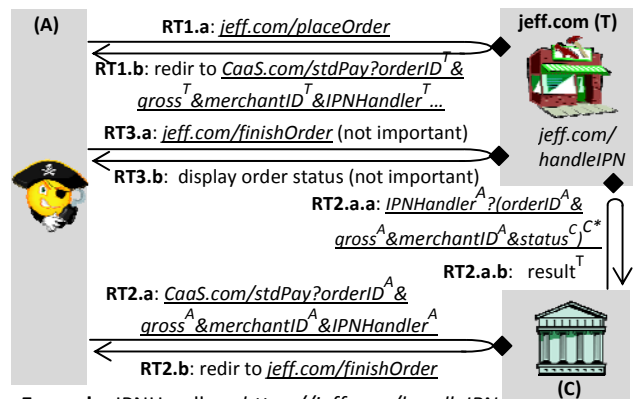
(A)

RT1.a: jeff.com/placeOrder

jeff.com (T)

RT1.b: redir to CaaS.com/stdPay?orderID$^T$& gross$^T$&merchantID$^T$&IPNHandler$^T$…

RT3.a: jeff.com/finishOrder (not important)

jeff.com/ handleIPN

RT3.b: display order status (not important)

RT2.a.a: IPNHandler$^A$?(orderID$^A$& gross$^A$&merchantID$^A$&status$^C$)$^{C*}$

RT2.a.b: result$^T$

RT2.a: CaaS.com/stdPay?orderID$^A$& gross$^A$&merchantID$^A$&IPNHandler$^A$

RT2.b: redir to jeff.com/finishOrder

(C)